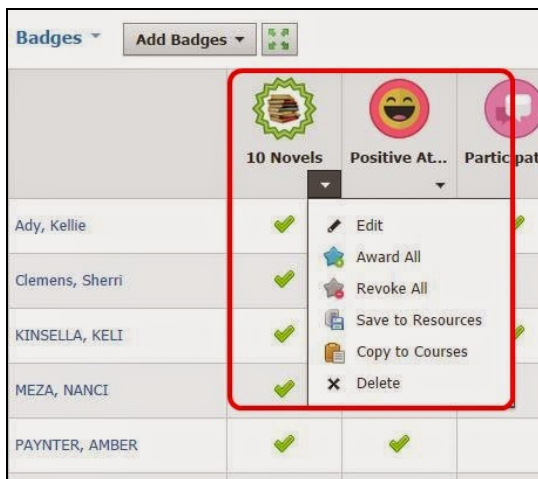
Badges

Add Badges

10 Novels

Positive At...

Particpat

Ady, Kellie

Clemens, Sherri

KINSELLA, KELI

MEZA, NANCI

PAYNTER, AMBER

Edit

Award All

Revoke All

Save to Resources

Copy to Courses

Delete